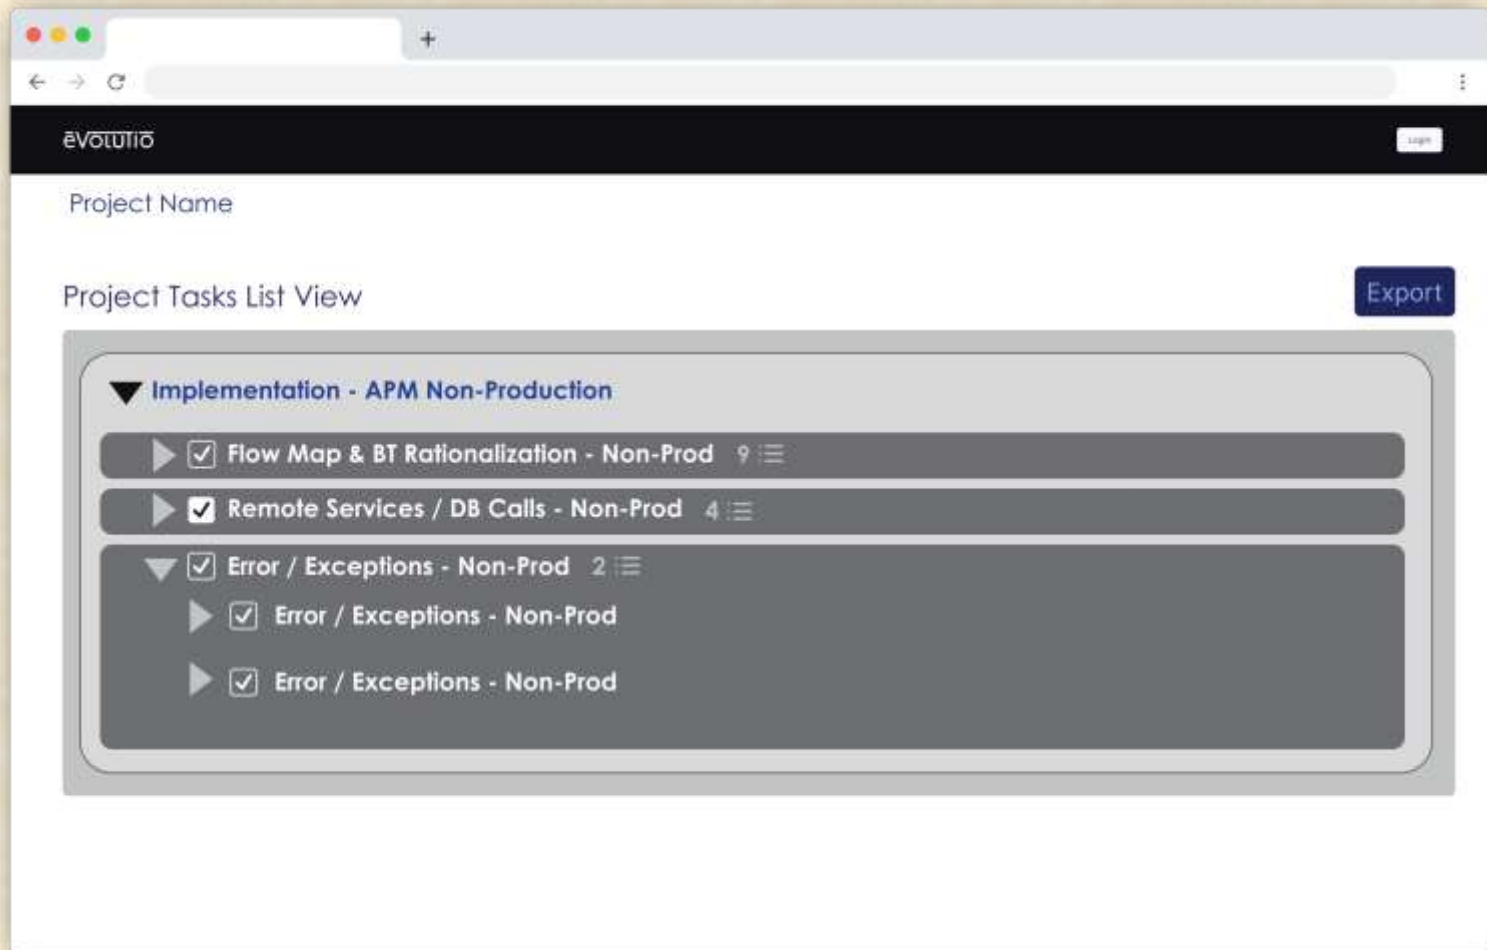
evolutio

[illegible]

Project Name

Project Tasks List View

Export

Implementation - APM Non-Production

Flow Map & BT Rationalization - Non-Prod 9

Remote Services / DB Calls - Non-Prod 4

Error / Exceptions - Non-Prod 2

Error / Exceptions - Non-Prod

Error / Exceptions - Non-Prod